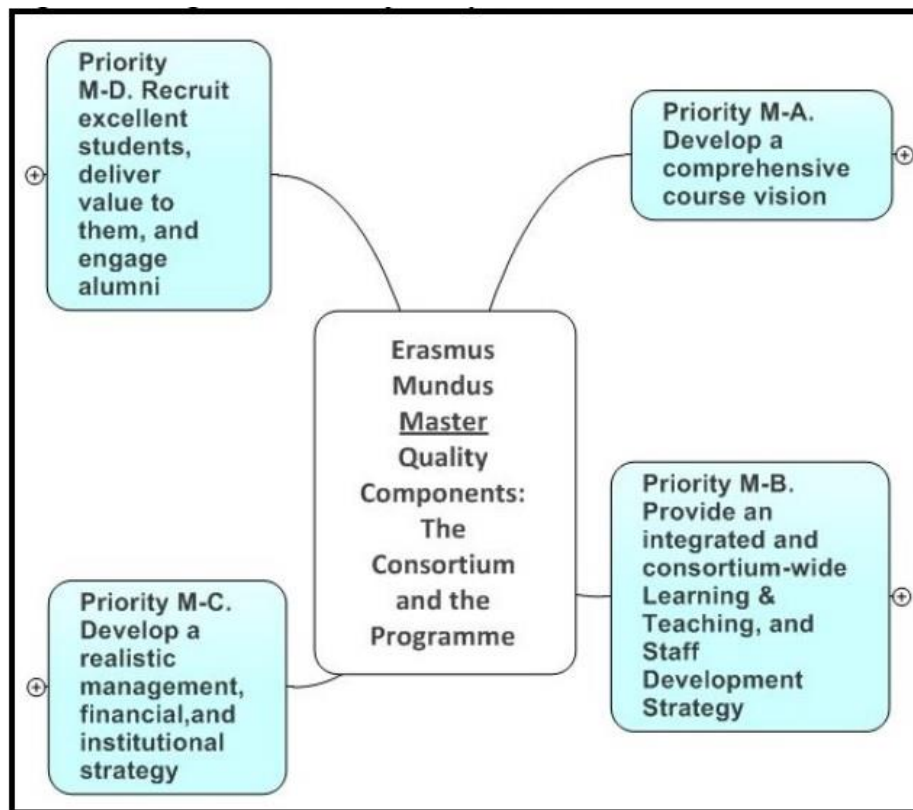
Priority M-D. Recruit excellent students, deliver value to them, and engage alumni

Priority M-A. Develop a comprehensive course vision

Erasmus Mundus Master Quality Components: The Consortium and the Programme

Priority M-B. Provide an integrated and consortium-wide Learning & Teaching, and Staff Development Strategy

Priority M-C. Develop a realistic management, financial,and institutional strategy